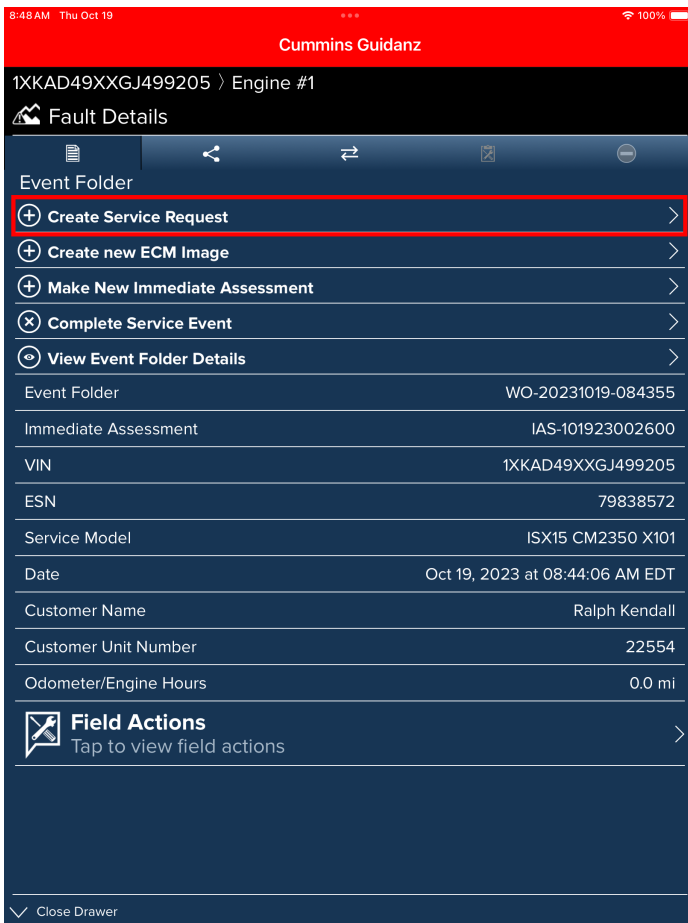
8:48 AM Thu Oct 19
100%

Cummins Guidanz

1XKAD49XXGJ499205 〉 Engine #1

Fault Details

Event Folder

Create Service Request

Create new ECM Image

Make New Immediate Assessment

Complete Service Event

View Event Folder Details

| | |
|---|---|
| Event Folder | WO-20231019-084355 |
| Immediate Assessment | IAS-101923002600 |
| VIN | 1XKAD49XXGJ499205 |
| ESN | 79838572 |
| Service Model | ISX15 CM2350 X101 |
| Date | Oct 19, 2023 at 08:44:06 AM EDT |
| Customer Name | Ralph Kendall |
| Customer Unit Number | 22554 |
| Odometer/Engine Hours | 0.0 mi |

Field Actions
Tap to view field actions

Close Drawer